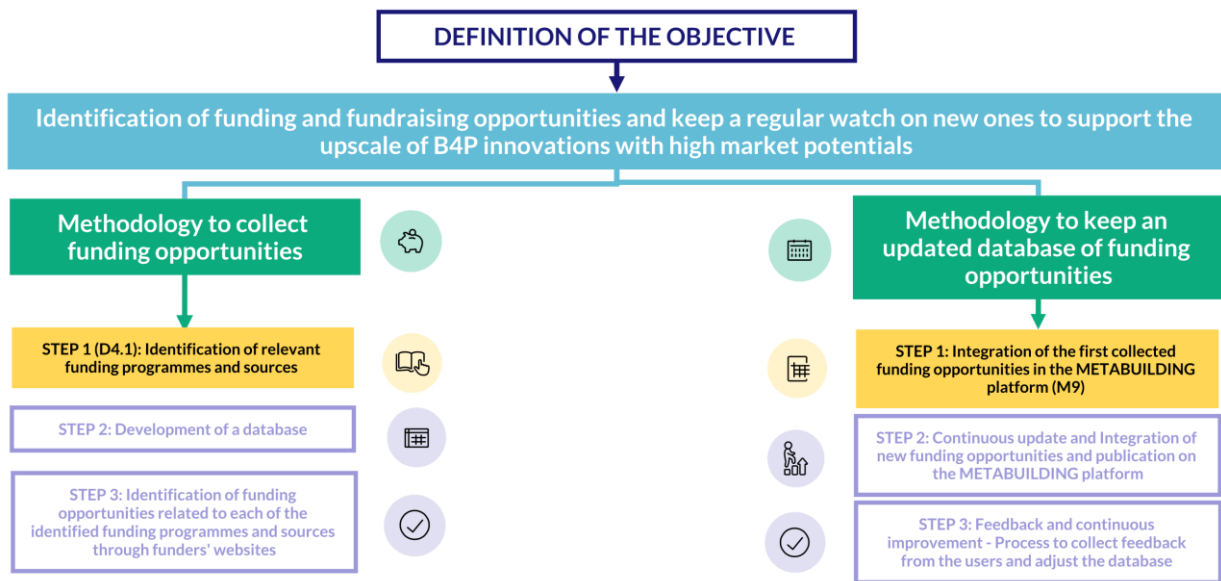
DEFINITION OF THE OBJECTIVE

Identification of funding and fundraising opportunities and keep a regular watch on new ones to support the upscale of B4P innovations with high market potentials

Methodology to collect funding opportunities

STEP 1 (D4.1): Identification of relevant funding programmes and sources

STEP 2: Development of a database

STEP 3: Identification of funding opportunities related to each of the identified funding programmes and sources through funders' websites

Methodology to keep an updated database of funding opportunities

STEP 1: Integration of the first collected funding opportunities in the METABUILDING platform (M9)

STEP 2: Continuous update and Integration of new funding opportunities and publication on the METABUILDING platform

STEP 3: Feedback and continuous improvement - Process to collect feedback from the users and adjust the database